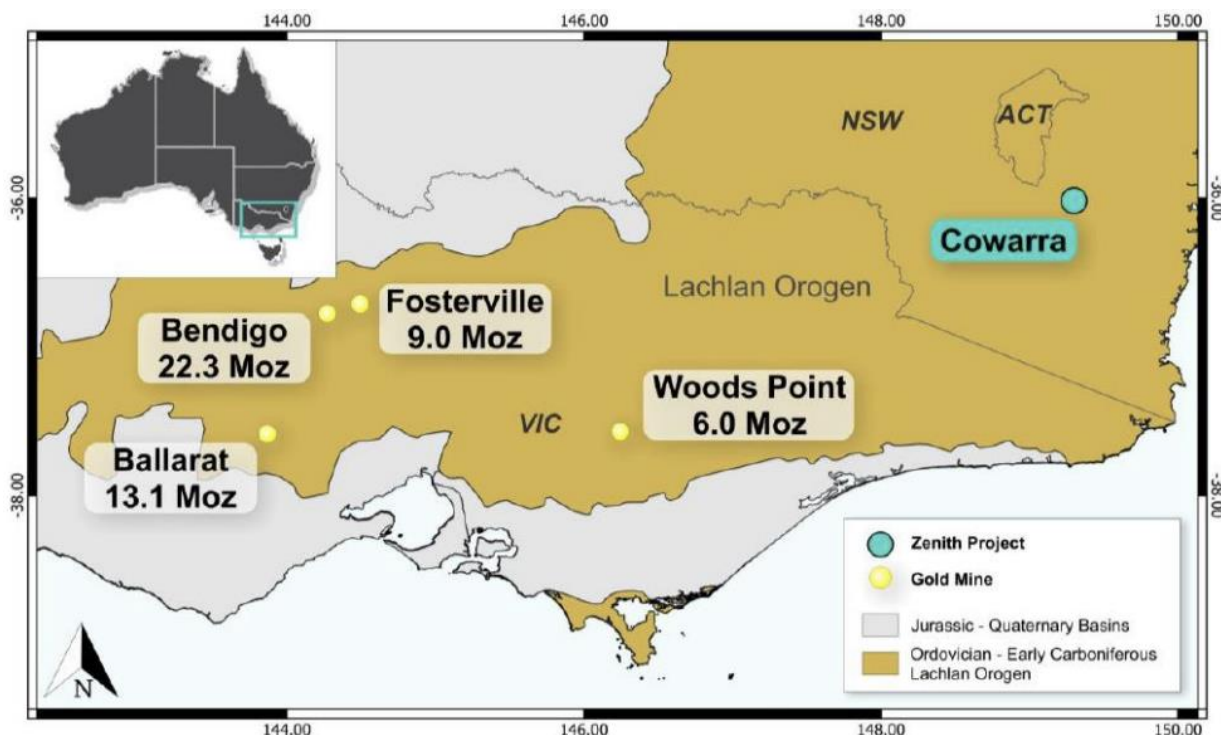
144.00
146.00
148.00
150.00

-36.00
-38.00

-36.00
-38.00

NSW
ACT

Cowarra

Lachlan Orogen

Fosterville
9.0 Moz

Bendigo
22.3 Moz

Woods Point
6.0 Moz

VIC

Ballarat
13.1 Moz

Zenith Project
Gold Mine
Jurassic - Quaternary Basins
Ordovician - Early Carboniferous Lachlan Orogen

N

144.00
146.00
148.00
150.00